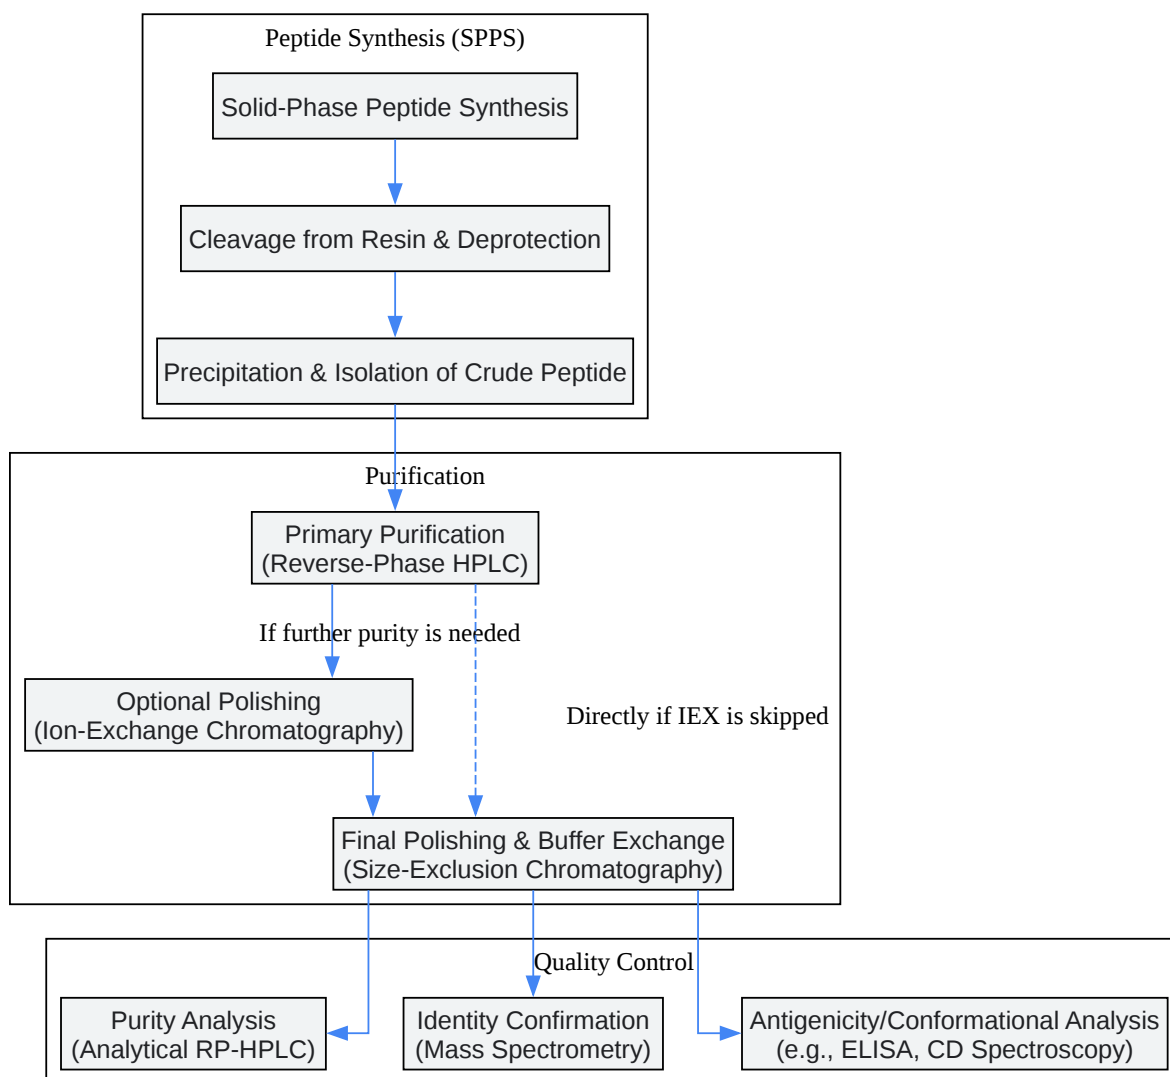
Peptide Synthesis (SPPS)

Solid-Phase Peptide Synthesis

Cleavage from Resin & Deprotection

Precipitation & Isolation of Crude Peptide

Purification

Primary Purification
(Reverse-Phase HPLC)

If further purity is needed

Optional Polishing
(Ion-Exchange Chromatography)

Directly if IEX is skipped

Final Polishing & Buffer Exchange
(Size-Exclusion Chromatography)

Quality Control

Purity Analysis
(Analytical RP-HPLC)

Identity Confirmation
(Mass Spectrometry)

Antigenicity/Conformational Analysis
(e.g., ELISA, CD Spectroscopy)